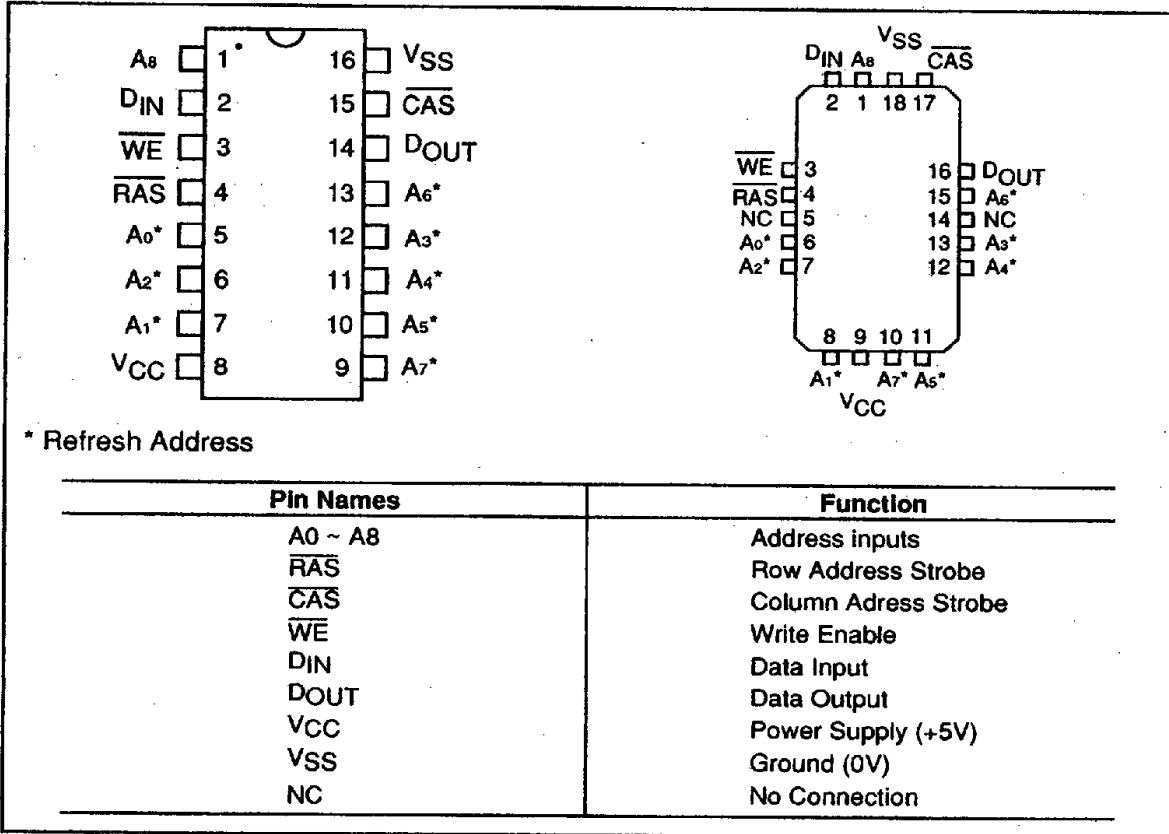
$A_8$ 1 16 $V_{SS}$
$D_{IN}$ 2 15 $\overline{CAS}$
$\overline{WE}$ 3 14 $D_{OUT}$
$\overline{RAS}$ 4 13 $A_6$*
$A_0$* 5 12 $A_3$*
$A_2$* 6 11 $A_4$*
$A_1$* 7 10 $A_5$*
$V_{CC}$ 8 9 $A_7$*

$D_{IN}$ $A_8$ $V_{SS}$ $\overline{CAS}$
2 1 18 17
$\overline{WE}$ 3 16 $D_{OUT}$
$\overline{RAS}$ 4 15 $A_6$*
NC 5 14 NC
$A_0$* 6 13 $A_3$*
$A_2$* 7 12 $A_4$*
8 9 10 11
$A_1$* $A_7$* $A_5$*
$V_{CC}$

* Refresh Address

| Pin Names | Function |
|---|---|
| A0 ~ A8 | Address inputs |
| $\overline{RAS}$ | Row Address Strobe |
| $\overline{CAS}$ | Column Adress Strobe |
| $\overline{WE}$ | Write Enable |
| $D_{IN}$ | Data Input |
| $D_{OUT}$ | Data Output |
| $V_{CC}$ | Power Supply (+5V) |
| $V_{SS}$ | Ground (0V) |
| NC | No Connection |